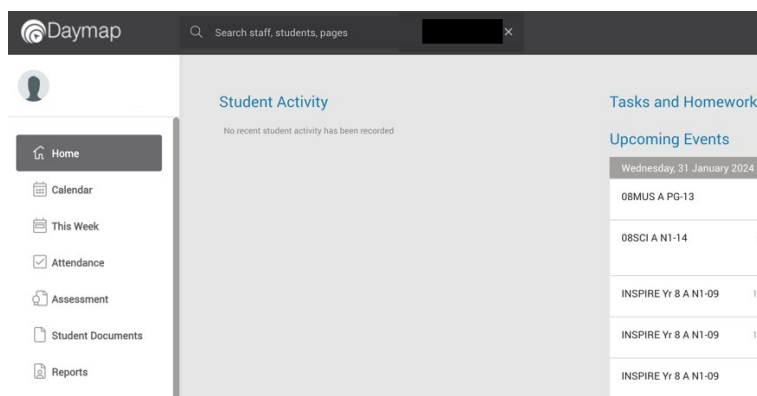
Daymap

Search staff, students, pages

×

Home

Calendar

This Week

Attendance

Assessment

Student Documents

Reports

Student Activity

No recent student activity has been recorded

Tasks and Homework

Upcoming Events

Wednesday, 31 January 2024

08MUS A PG-13

08SCI A N1-14

INSPIRE Yr 8 A N1-09

INSPIRE Yr 8 A N1-09

INSPIRE Yr 8 A N1-09